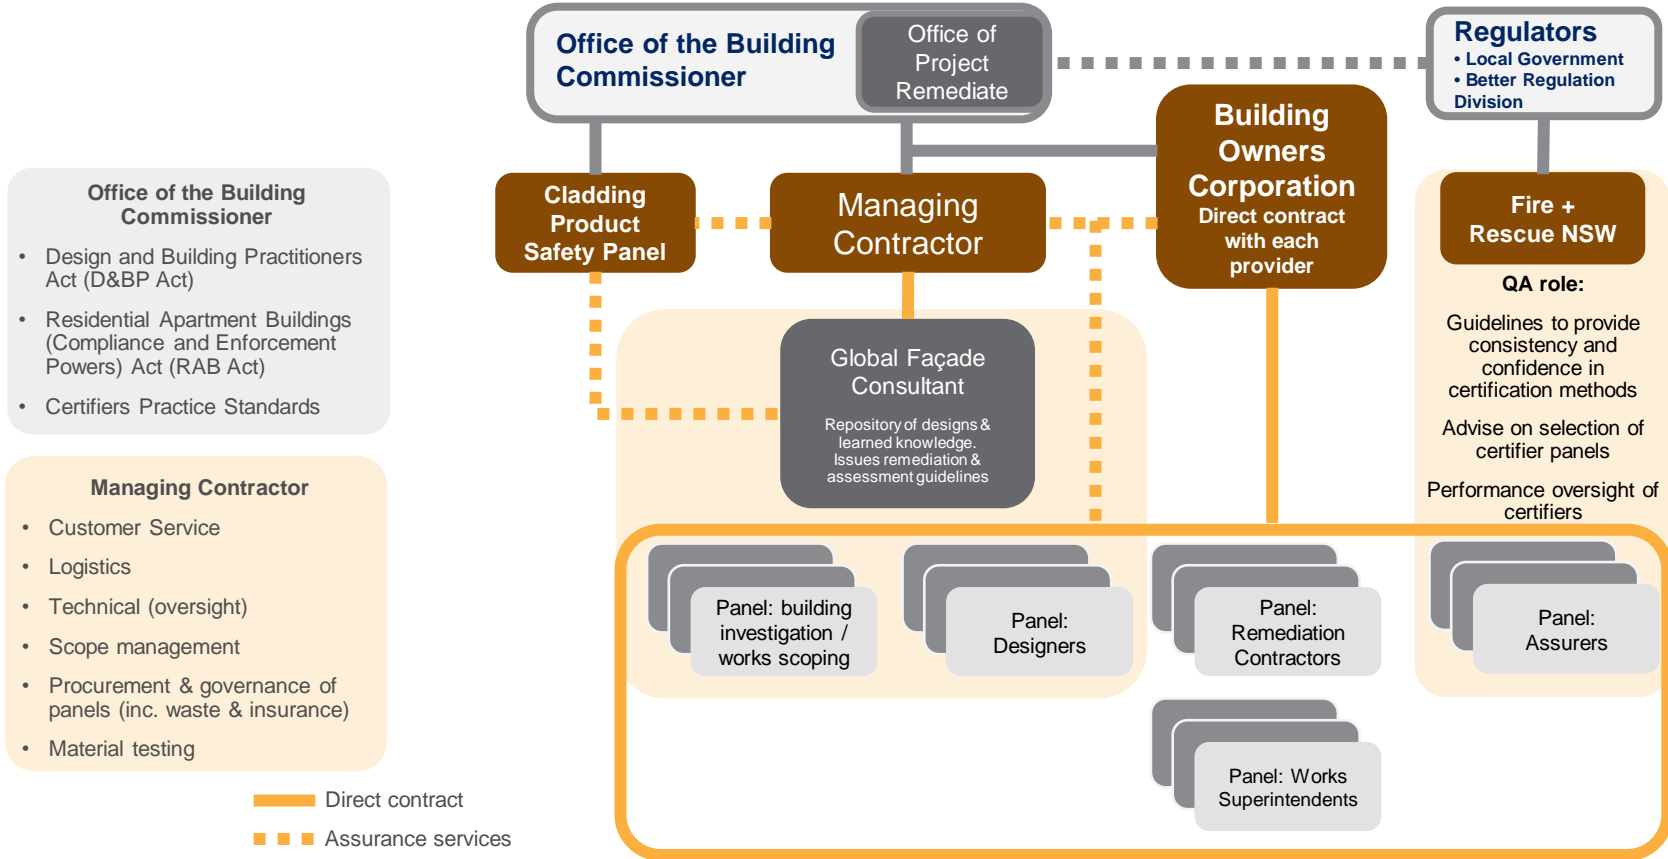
Office of the Building Commissioner

Office of Project Remediate

Regulators
• Local Government
• Better Regulation Division

Office of the Building Commissioner
• Design and Building Practitioners Act (D&BP Act)
• Residential Apartment Buildings (Compliance and Enforcement Powers) Act (RAB Act)
• Certifiers Practice Standards

Cladding Product Safety Panel

Managing Contractor

Building Owners Corporation
Direct contract with each provider

Fire + Rescue NSW

QA role:

Guidelines to provide consistency and confidence in certification methods

Advise on selection of certifier panels

Performance oversight of certifiers

Global Façade Consultant
Repository of designs & learned knowledge.
Issues remediation & assessment guidelines

Managing Contractor
• Customer Service
• Logistics
• Technical (oversight)
• Scope management
• Procurement & governance of panels (inc. waste & insurance)
• Material testing

Panel: building investigation / works scoping

Panel: Designers

Panel: Remediation Contractors

Panel: Assurers

Panel: Works Superintendents

Direct contract

Assurance services